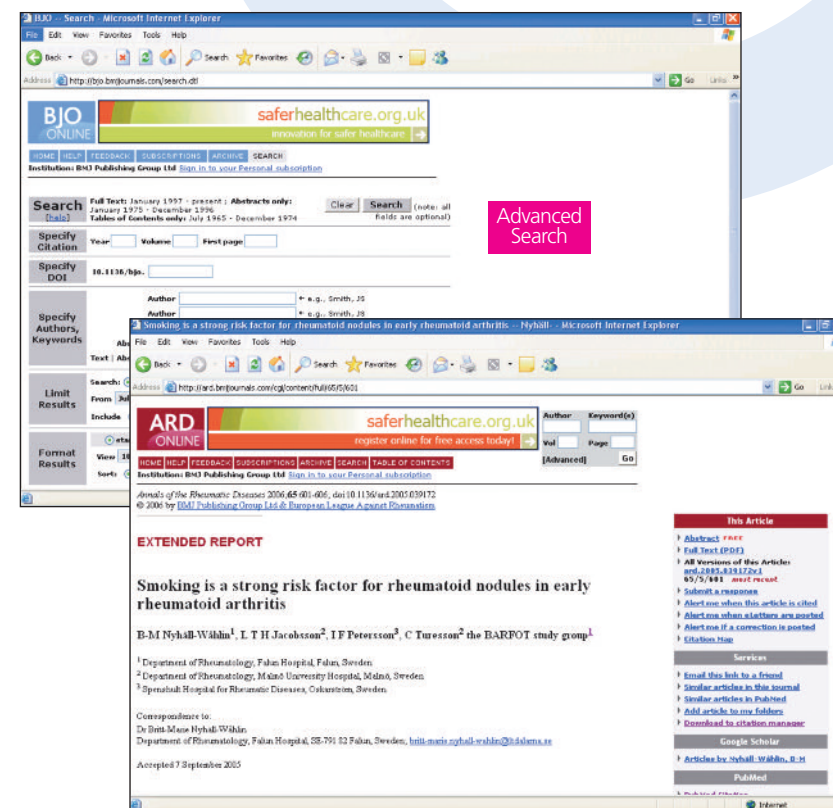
BJO -- Search - Microsoft Internet Explorer
File Edit View Favorites Tools Help
Back Search Favorites
Address http://bjo.bmjjournals.com/search.dtl
Go Links

BJO ONLINE
saferhealthcare.org.uk
innovation for safer healthcare

HOME HELP FEEDBACK SUBSCRIPTIONS ARCHIVE SEARCH
Institution: BMJ Publishing Group Ltd Sign in to your Personal subscription

Search [help]
Full Text: January 1997 - present ; Abstracts only: January 1975 - December 1996 Tables of Contents only: July 1965 - December 1974
Clear Search (note: all fields are optional)

Specify Citation
Year Volume First page

Specify DOI
10.1136/bjo.

Specify Authors, Keywords
Author ← e.g., Smith, JS
Author ← e.g., Smith, JS
Abs
Text : Abs

Limit Results
Search:
From Jul
Include

Format Results
eta
View 10
Sort:

Advanced Search

Smoking is a strong risk factor for rheumatoid nodules in early rheumatoid arthritis -- Nyhäll- - Microsoft Internet Explorer
File Edit View Favorites Tools Help
Back Search Favorites
Address http://ard.bmjjournals.com/cgi/content/full/65/5/601
Go Link

ARD ONLINE
saferhealthcare.org.uk
register online for free access today!
Author Keyword(s)
Vol Page
[Advanced] Go

HOME HELP FEEDBACK SUBSCRIPTIONS ARCHIVE SEARCH TABLE OF CONTENTS
Institution: BMJ Publishing Group Ltd Sign in to your Personal subscription

Annals of the Rheumatic Diseases 2006;65:601-606; doi:10.1136/ard.2005.039172
© 2006 by BMJ Publishing Group Ltd & European League Against Rheumatism

EXTENDED REPORT

Smoking is a strong risk factor for rheumatoid nodules in early rheumatoid arthritis

B-M Nyhäll-Wåhlin$^1$, L T H Jacobsson$^2$, I F Petersson$^3$, C Turesson$^2$ the BARFOT study group$^1$

$^1$ Department of Rheumatology, Falun Hospital, Falun, Sweden
$^2$ Department of Rheumatology, Malmö University Hospital, Malmö, Sweden
$^3$ Spenshult Hospital for Rheumatic Diseases, Oskarström, Sweden

Correspondence to:
Dr Britt-Marie Nyhäll-Wåhlin
Department of Rheumatology, Falun Hospital, SE-791 82 Falun, Sweden; britt-marie.nyhall-wahlin@ltdalarna.se

Accepted 7 September 2005

This Article
Abstract FREE
Full Text (PDF)
All Versions of this Article: ard.2005.039172v1 65/5/601 most recent
Submit a response
Alert me when this article is cited
Alert me when eLetters are posted
Alert me if a correction is posted
Citation Map

Services
Email this link to a friend
Similar articles in this journal
Similar articles in PubMed
Add article to my folders
Download to citation manager

Google Scholar
Articles by Nyhäll-Wåhlin, B.-M

PubMed
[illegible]

Internet